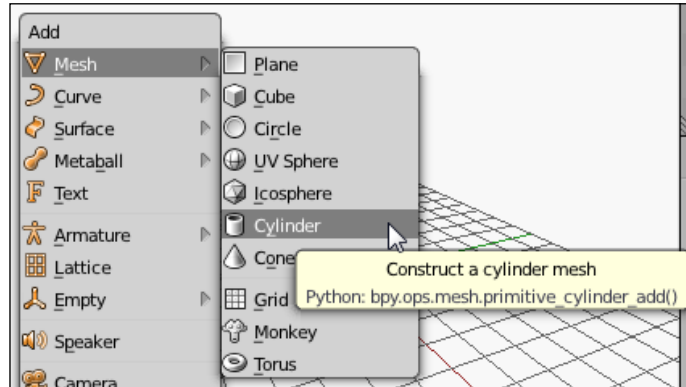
Add

Mesh

Curve

Surface

Metaball

Text

Armature

Lattice

Empty

Speaker

Camera

Plane

Cube

Circle

UV Sphere

Icosphere

Cylinder

Cone

Grid

Monkey

Torus

Construct a cylinder mesh

Python: bpy.ops.mesh.primitive_cylinder_add()